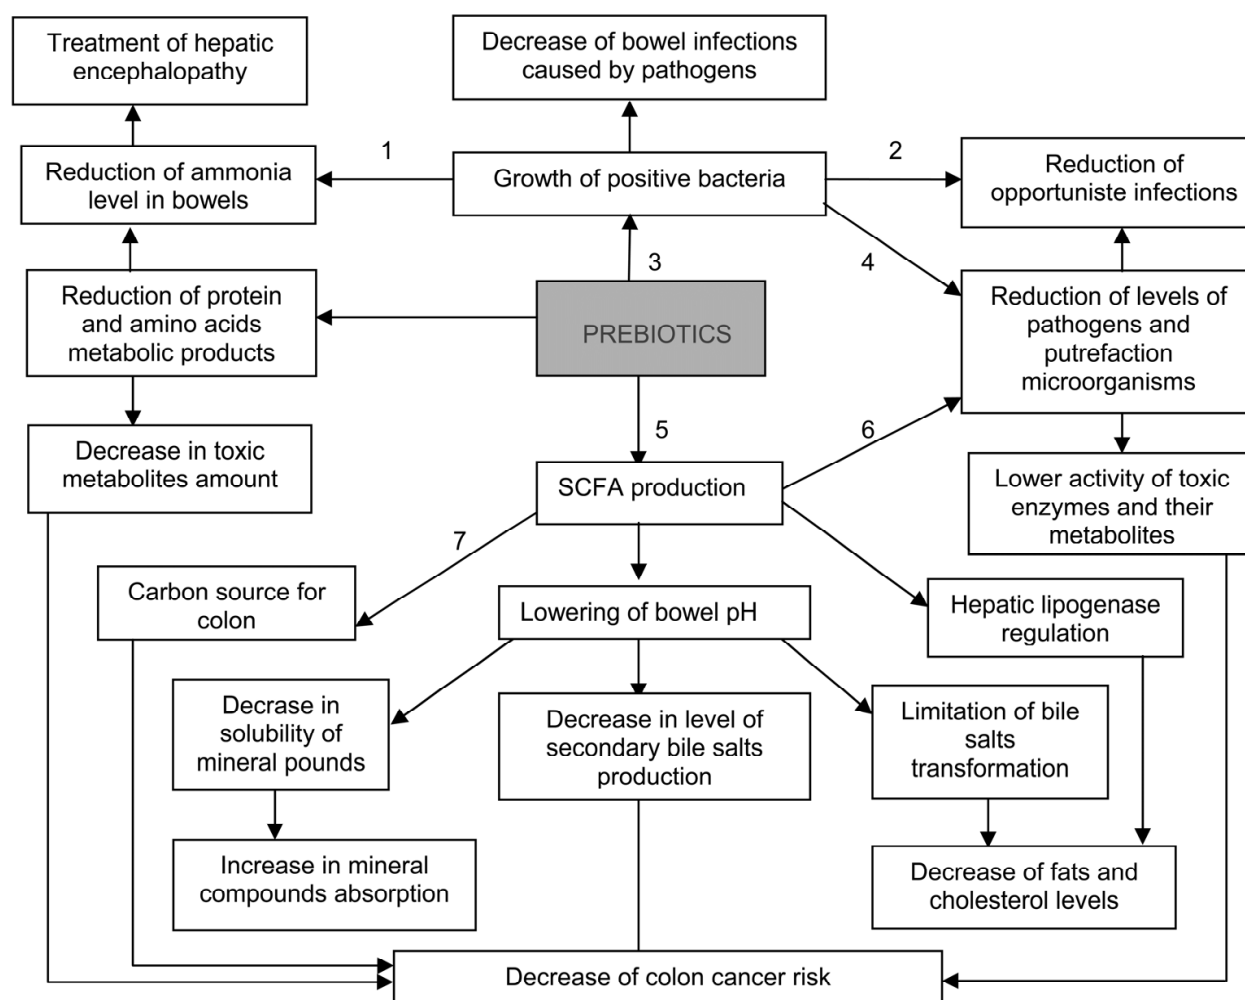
Treatment of hepatic encephalopathy

Decrease of bowel infections caused by pathogens

1

2

Reduction of ammonia level in bowels

Growth of positive bacteria

Reduction of opportuniste infections

3

4

Reduction of protein and amino acids metabolic products

PREBIOTICS

Reduction of levels of pathogens and putrefaction microorganisms

5

6

Decrease in toxic metabolites amount

SCFA production

Lower activity of toxic enzymes and their metabolites

7

Carbon source for colon

Lowering of bowel pH

Hepatic lipogenase regulation

Decrase in solubility of mineral pounds

Decrease in level of secondary bile salts production

Limitation of bile salts transformation

Increase in mineral compounds absorption

Decrease of fats and cholesterol levels

Decrease of colon cancer risk